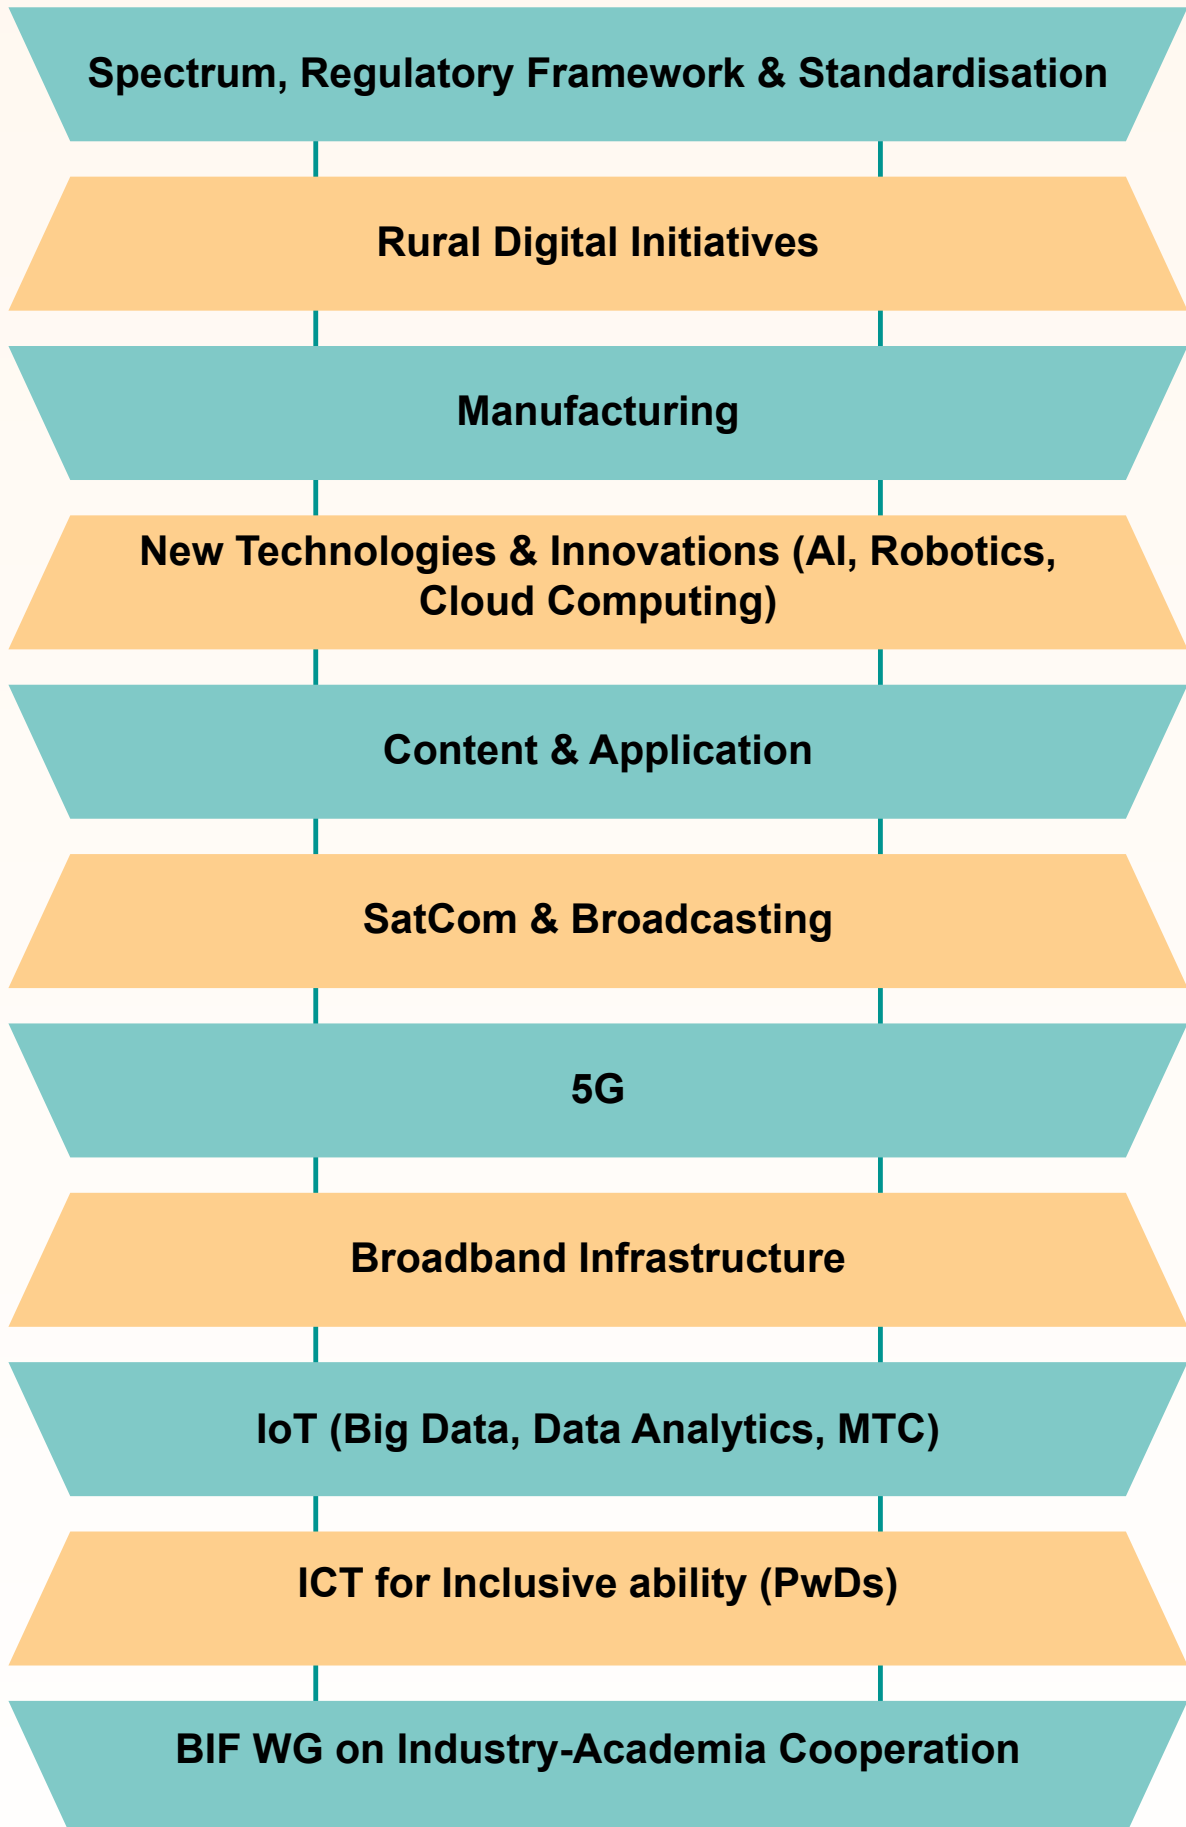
Spectrum, Regulatory Framework & Standardisation

Rural Digital Initiatives

Manufacturing

New Technologies & Innovations (AI, Robotics, Cloud Computing)

Content & Application

SatCom & Broadcasting

5G

Broadband Infrastructure

IoT (Big Data, Data Analytics, MTC)

ICT for Inclusive ability (PwDs)

BIF WG on Industry-Academia Cooperation